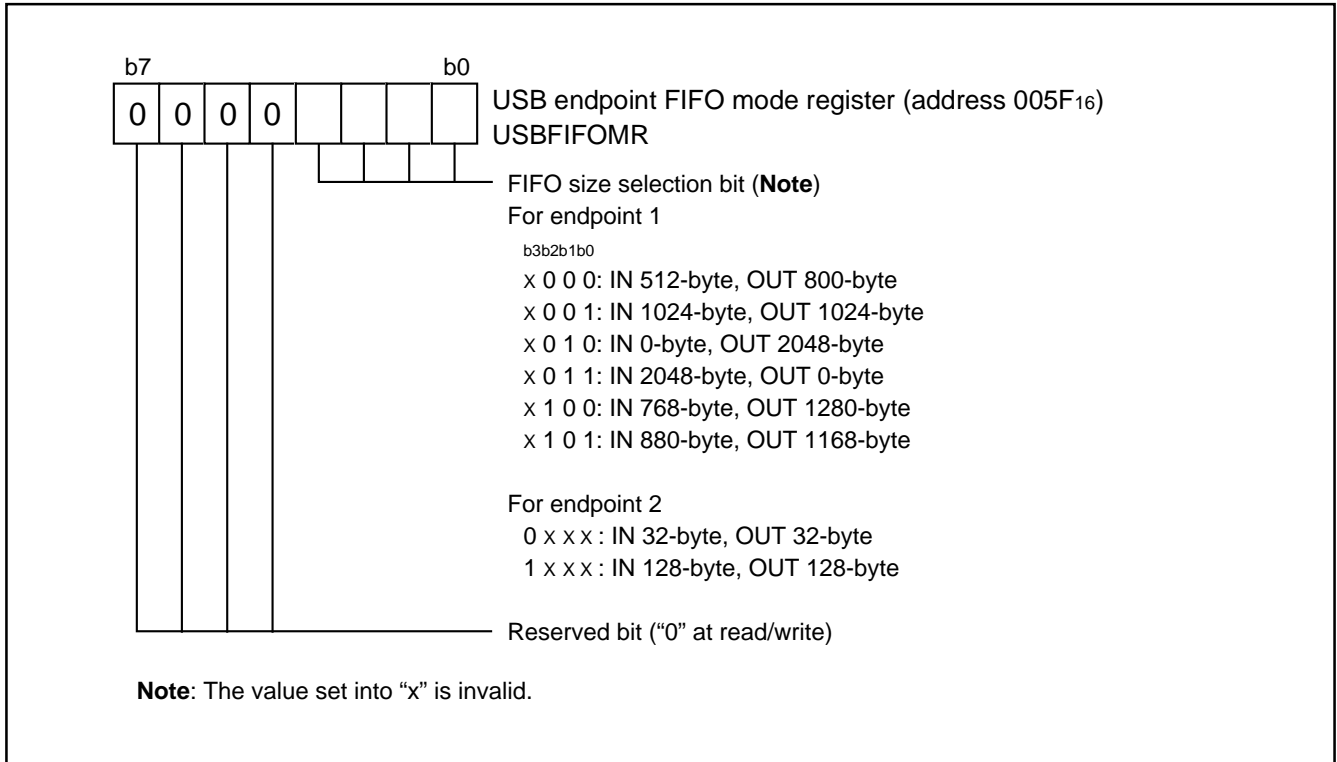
b7 b0

0 0 0 0

USB endpoint FIFO mode register (address $005F_{16}$)
USBFIFOMR

FIFO size selection bit (**Note**)
For endpoint 1
b3b2b1b0
x 0 0 0: IN 512-byte, OUT 800-byte
x 0 0 1: IN 1024-byte, OUT 1024-byte
x 0 1 0: IN 0-byte, OUT 2048-byte
x 0 1 1: IN 2048-byte, OUT 0-byte
x 1 0 0: IN 768-byte, OUT 1280-byte
x 1 0 1: IN 880-byte, OUT 1168-byte

For endpoint 2
0 x x x : IN 32-byte, OUT 32-byte
1 x x x : IN 128-byte, OUT 128-byte

Reserved bit (“0” at read/write)

**Note**: The value set into “x” is invalid.